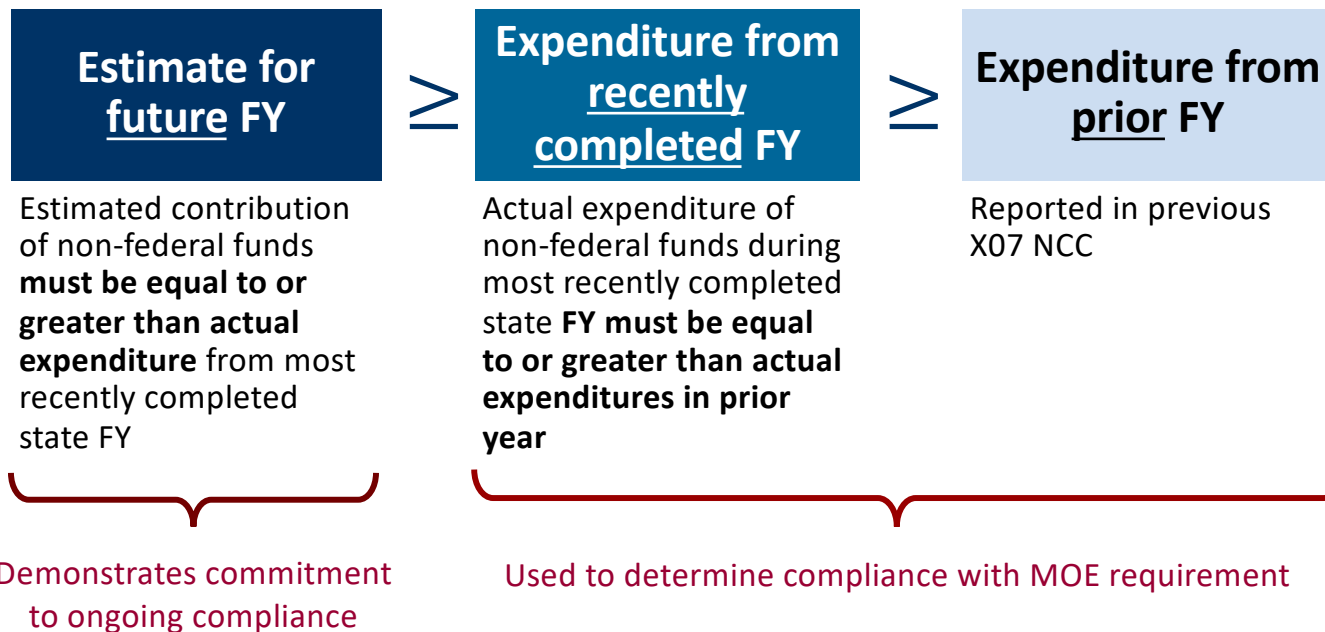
Estimate for future FY

$\geq$

Expenditure from recently completed FY

$\geq$

Expenditure from prior FY

Estimated contribution of non-federal funds **must be equal to or greater than actual expenditure** from most recently completed state FY

Actual expenditure of non-federal funds during most recently completed state **FY must be equal to or greater than actual expenditures in prior year**

Reported in previous X07 NCC

Demonstrates commitment to ongoing compliance

Used to determine compliance with MOE requirement